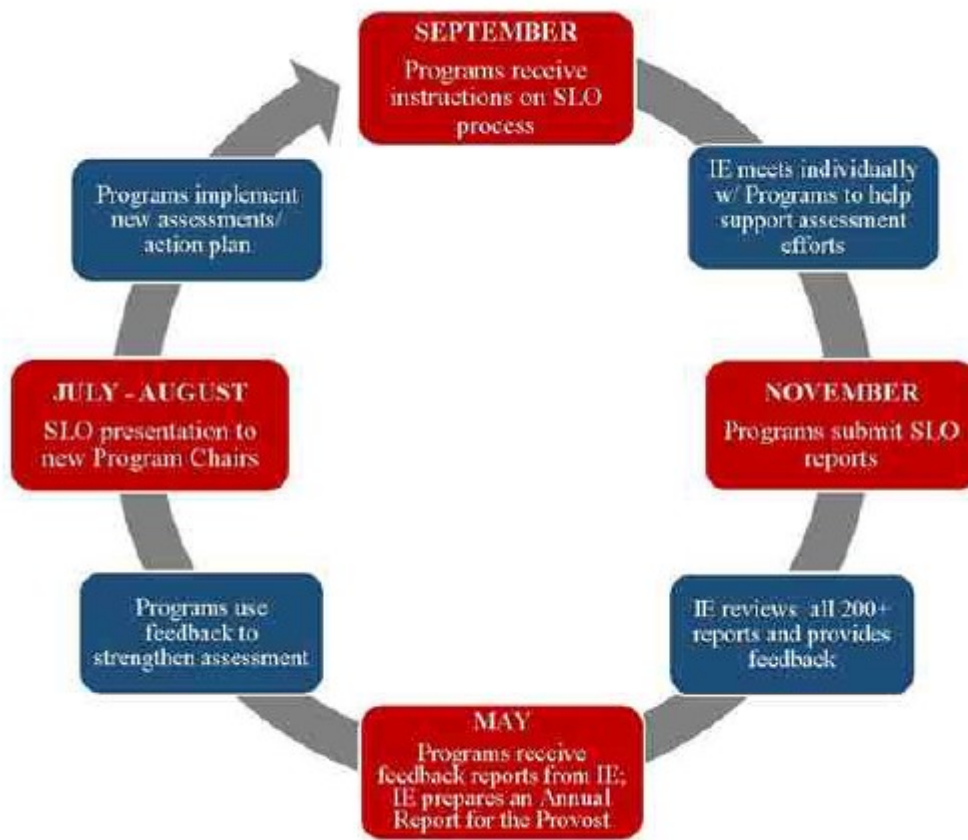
SEPTEMBER
Programs receive instructions on SLO process

IE meets individually w/ Programs to help support assessment efforts

NOVEMBER
Programs submit SLO reports

IE reviews all 200+ reports and provides feedback

MAY
Programs receive feedback reports from IE; IE prepares an Annual Report for the Provost

Programs use feedback to strengthen assessment

JULY - AUGUST
SLO presentation to new Program Chairs

Programs implement new assessments/ action plan